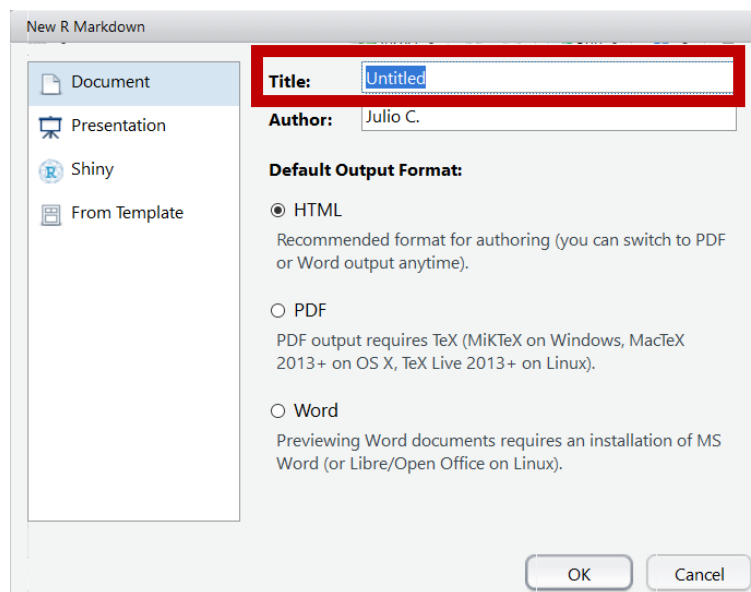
New R Markdown

Document
Presentation
Shiny
From Template

Title: Untitled
Author: Julio C.

Default Output Format:

HTML
Recommended format for authoring (you can switch to PDF or Word output anytime).

PDF
PDF output requires TeX (MiKTeX on Windows, MacTeX 2013+ on OS X, TeX Live 2013+ on Linux).

Word
Previewing Word documents requires an installation of MS Word (or Libre/Open Office on Linux).

OK
Cancel